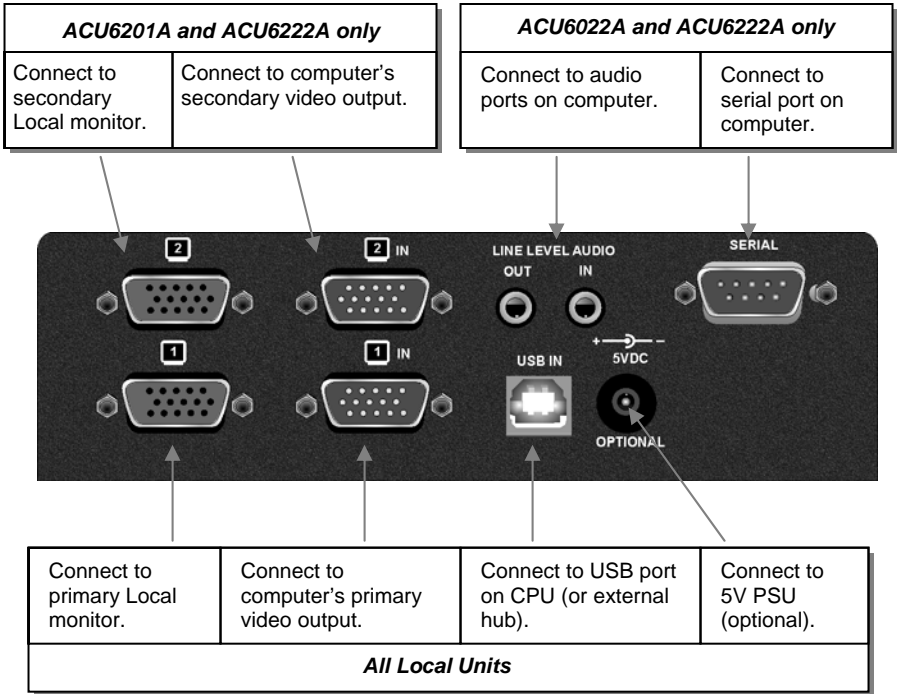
| ACU6201A and ACU6222A only | |
|---|---|
| Connect to secondary Local monitor. | Connect to computer's secondary video output. |

| ACU6022A and ACU6222A only | |
|---|---|
| Connect to audio ports on computer. | Connect to serial port on computer. |

2

2 IN

LINE LEVEL AUDIO

OUT

IN

SERIAL

1

1 IN

USB IN

5VDC

OPTIONAL

| Connect to primary Local monitor. | Connect to computer's primary video output. | Connect to USB port on CPU (or external hub). | Connect to 5V PSU (optional). |
|---|---|---|---|
| All Local Units | | | |